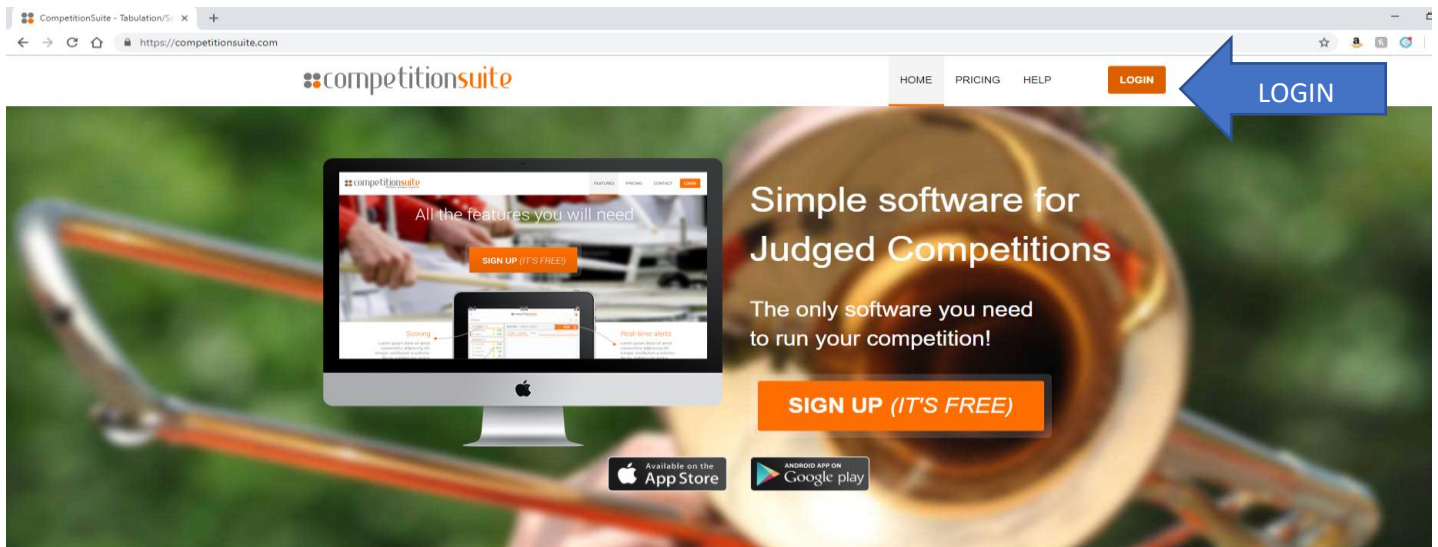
CompetitionSuite - Tabulation/Sc ×

https://competitionsuite.com

competitionsuite

HOME PRICING HELP LOGIN

LOGIN

competitionsuite

FEATURES PRICING CONTACT LOGIN

All the features you will need

SIGN UP (IT'S FREE)

Scoring

Real-time alerts

Simple software for Judged Competitions

The only software you need to run your competition!

SIGN UP (IT'S FREE)

Available on the App Store

ANDROID APP ON Google play